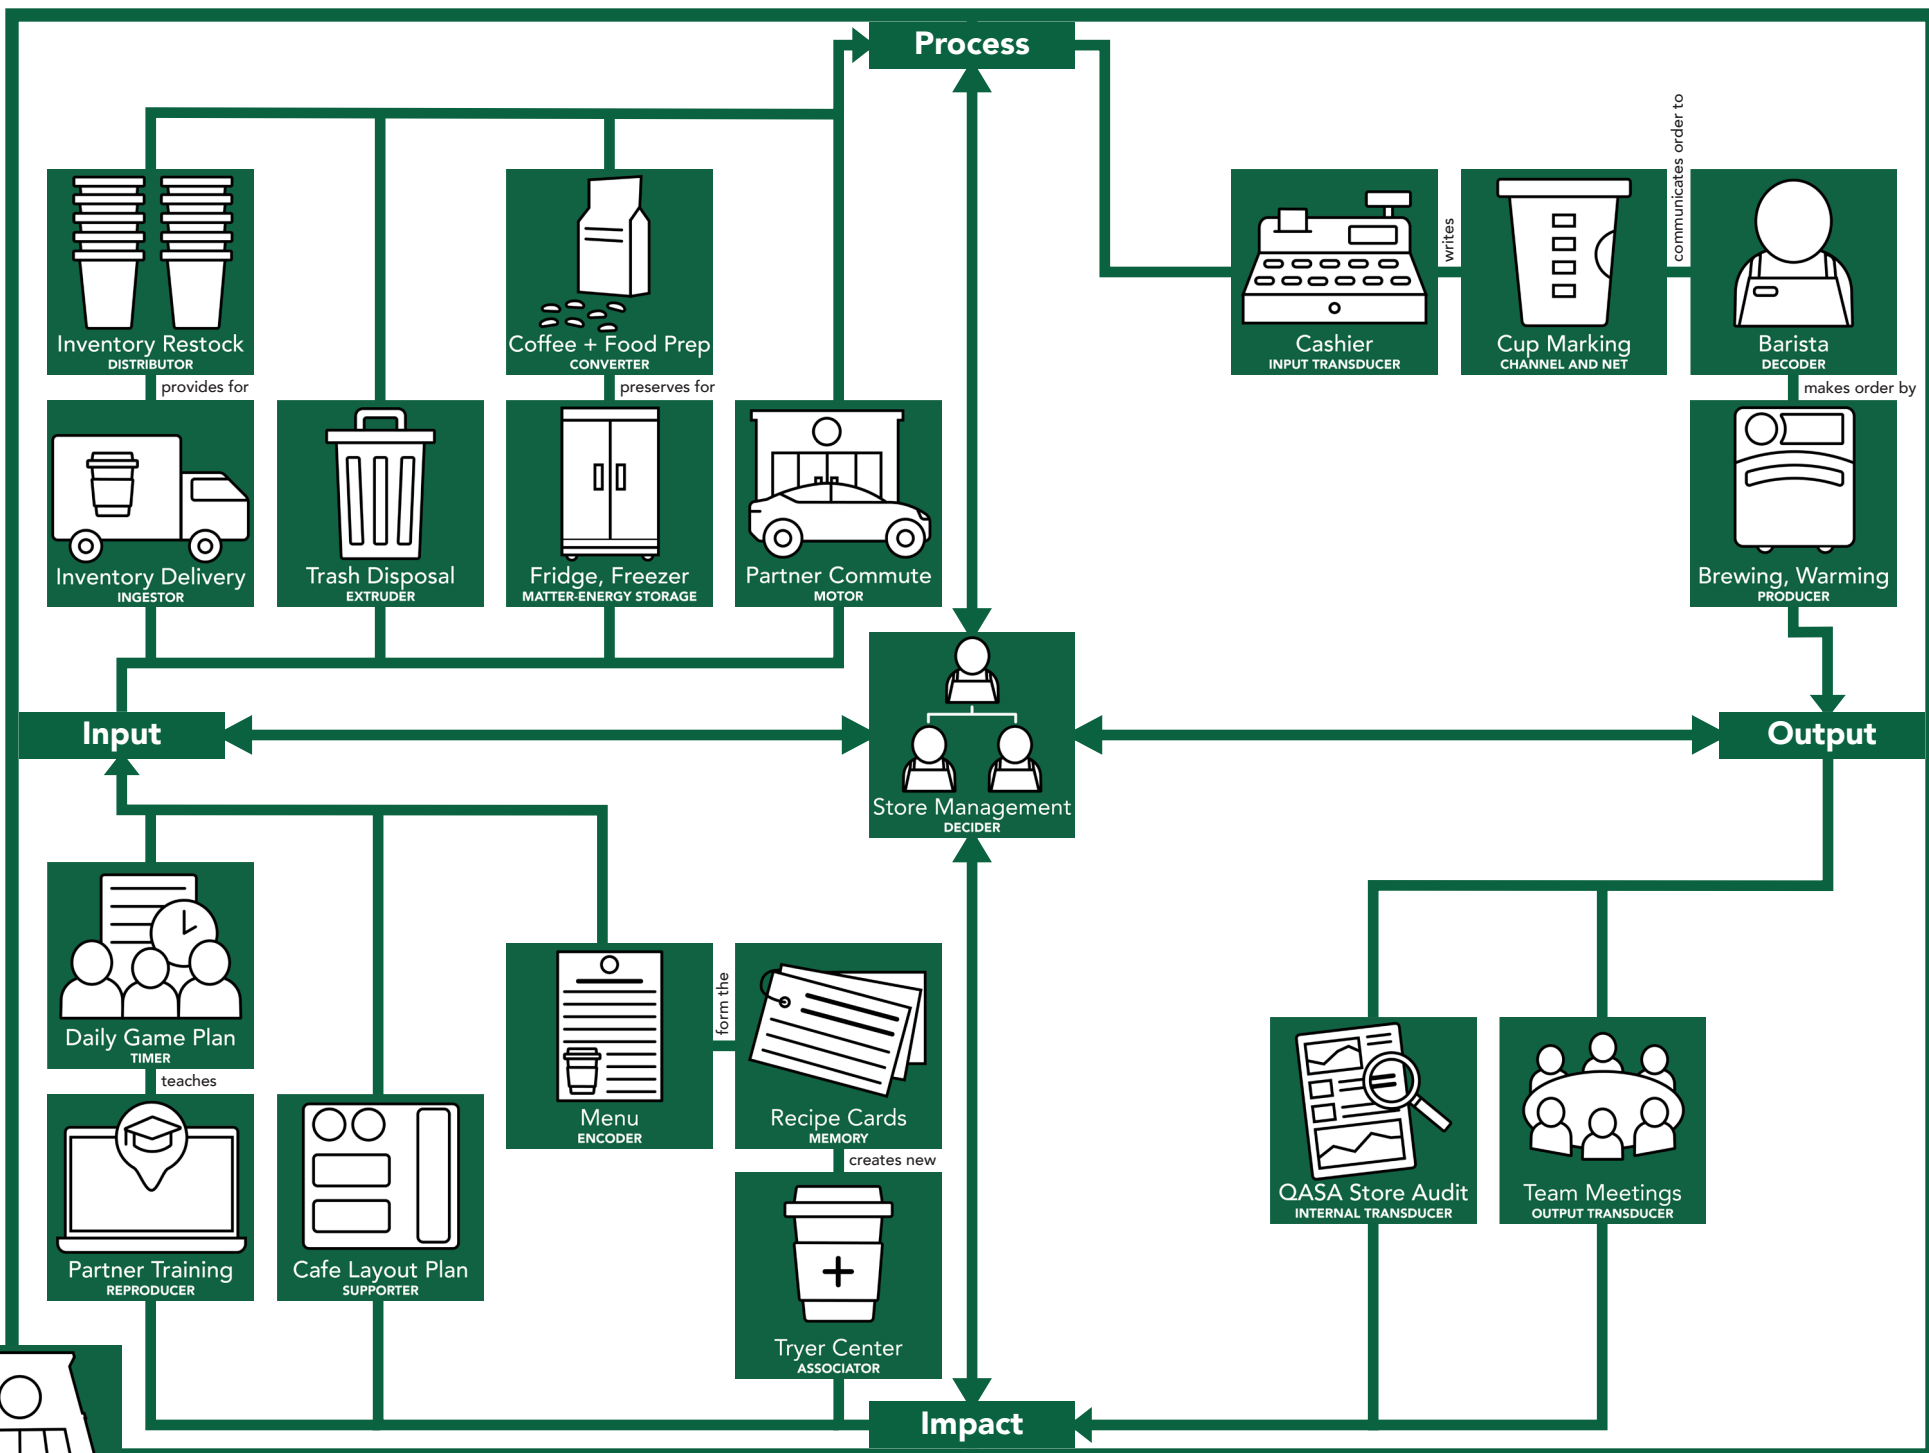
Process

Inventory Restock
DISTRIBUTOR

provides for

Coffee + Food Prep
CONVERTER

preserves for

Cashier
INPUT TRANSDUCER

writes

Cup Marking
CHANNEL AND NET

communicates order to

Barista
DECODER

makes order by

Inventory Delivery
INGESTOR

Trash Disposal
EXTRUDER

Fridge, Freezer
MATTER-ENERGY STORAGE

Partner Commute
MOTOR

Brewing, Warming
PRODUCER

Input

Store Management
DECIDER

Output

Daily Game Plan
TIMER

teaches

Partner Training
REPRODUCER

Cafe Layout Plan
SUPPORTER

Menu
ENCODER

form the

Recipe Cards
MEMORY

creates new

Tryer Center
ASSOCIATOR

QASA Store Audit
INTERNAL TRANSDUCER

Team Meetings
OUTPUT TRANSDUCER

Impact